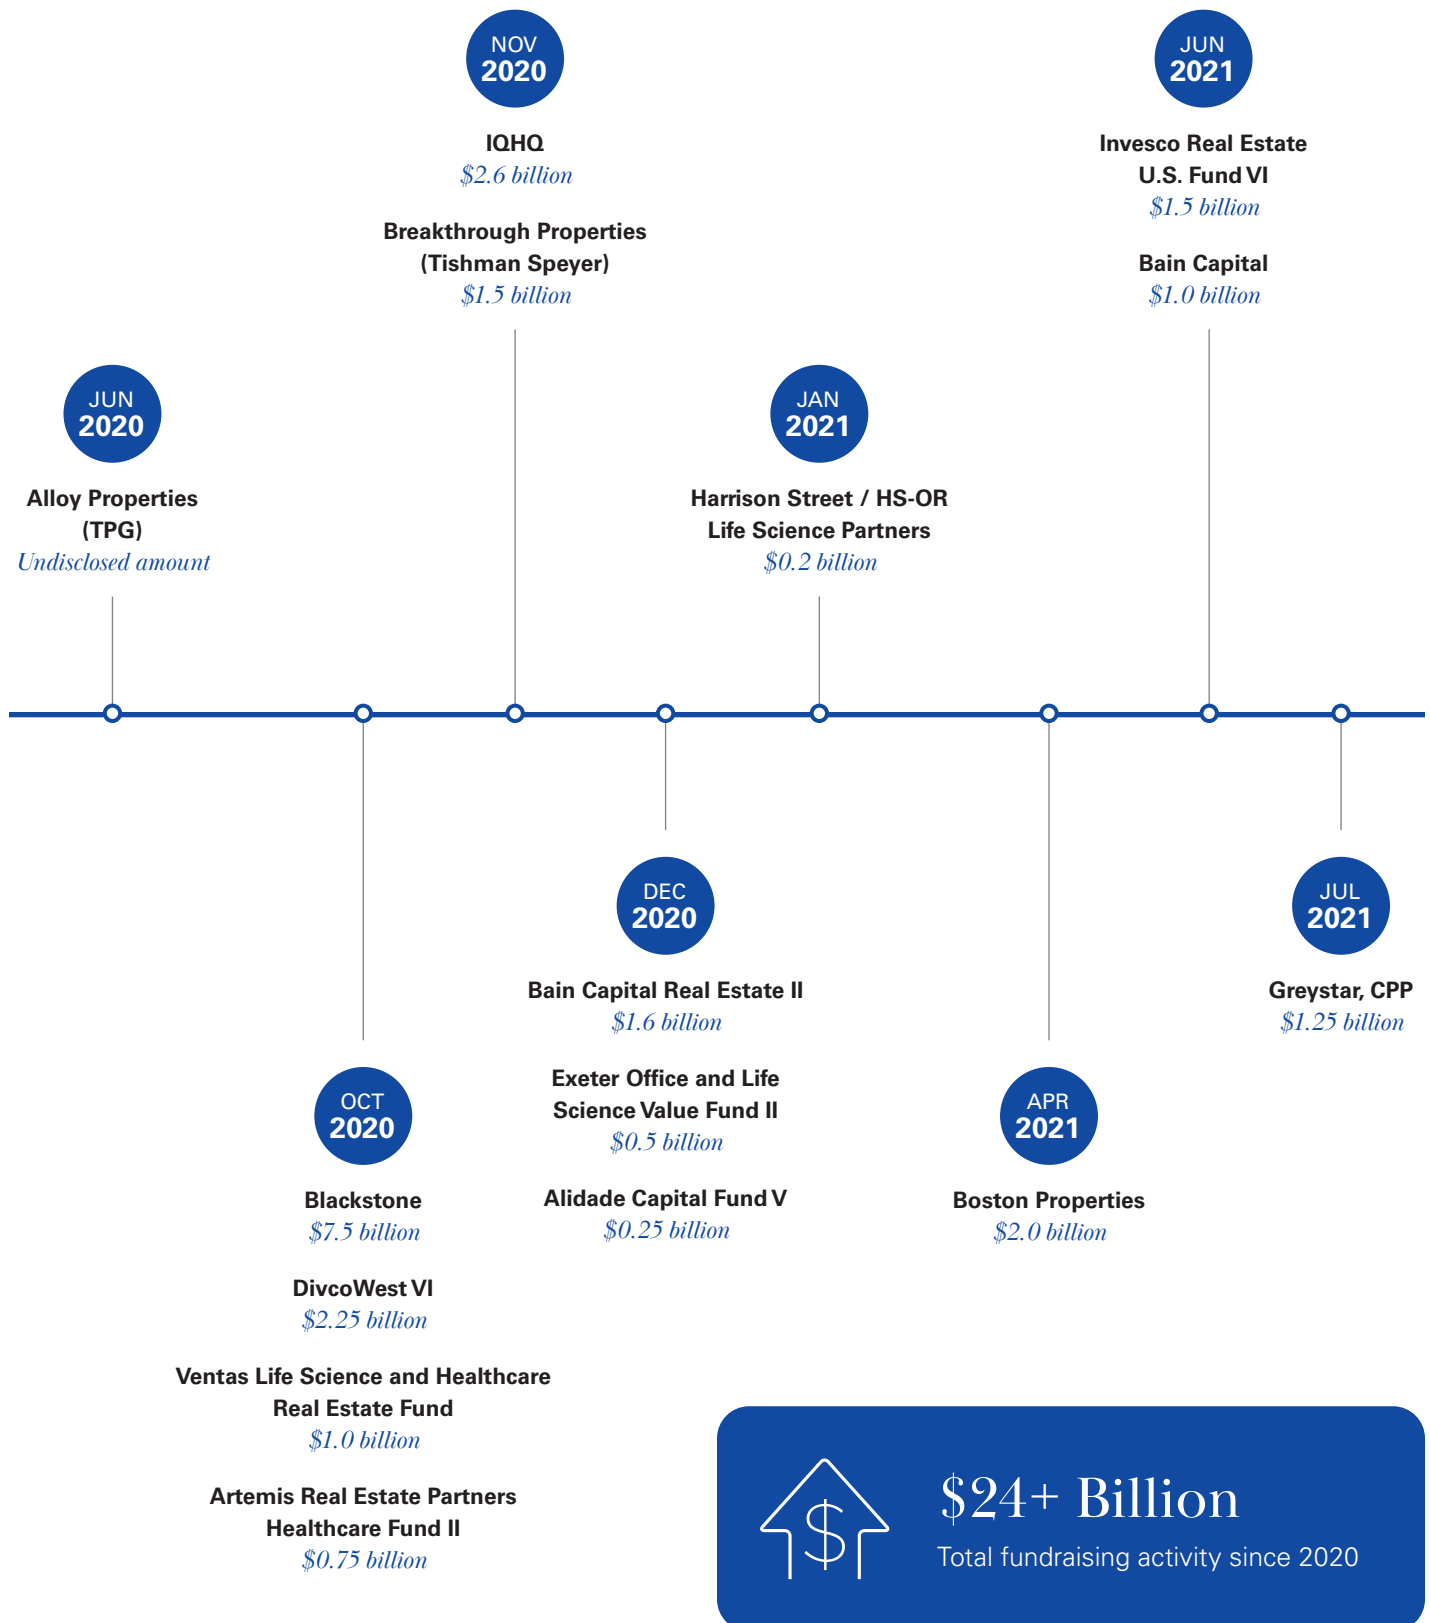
JUN 2020

Alloy Properties (TPG)
Undisclosed amount

OCT 2020

Blackstone
$7.5 billion

DivcoWest VI
$2.25 billion

Ventas Life Science and Healthcare Real Estate Fund
$1.0 billion

Artemis Real Estate Partners Healthcare Fund II
$0.75 billion

NOV 2020

IQHQ
$2.6 billion

Breakthrough Properties (Tishman Speyer)
$1.5 billion

DEC 2020

Bain Capital Real Estate II
$1.6 billion

Exeter Office and Life Science Value Fund II
$0.5 billion

Alidade Capital Fund V
$0.25 billion

JAN 2021

Harrison Street / HS-OR Life Science Partners
$0.2 billion

APR 2021

Boston Properties
$2.0 billion

JUN 2021

Invesco Real Estate U.S. Fund VI
$1.5 billion

Bain Capital
$1.0 billion

JUL 2021

Greystar, CPP
$1.25 billion

$ $24+ Billion
Total fundraising activity since 2020